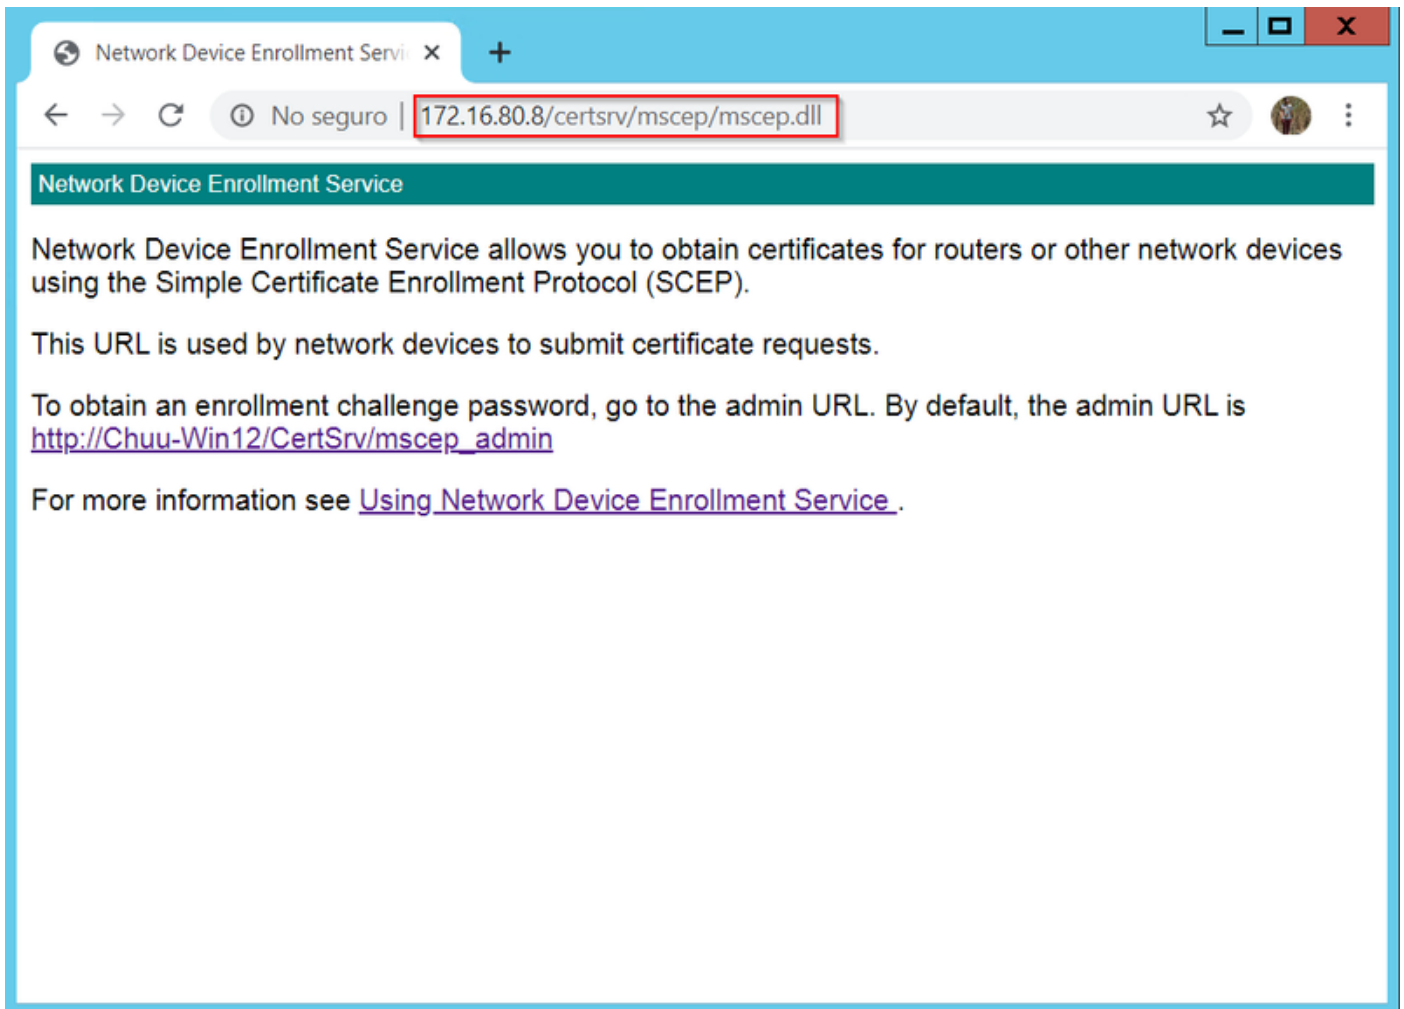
Network Device Enrollment Servi ×

No seguro | 172.16.80.8/certsrv/mscep/mscep.dll

Network Device Enrollment Service

Network Device Enrollment Service allows you to obtain certificates for routers or other network devices using the Simple Certificate Enrollment Protocol (SCEP).

This URL is used by network devices to submit certificate requests.

To obtain an enrollment challenge password, go to the admin URL. By default, the admin URL is http://Chuu-Win12/CertSrv/mscep_admin

For more information see Using Network Device Enrollment Service .